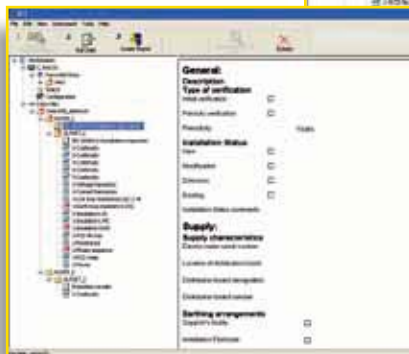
General:
Description
Type of verification
Initial verification
Periodic verification
Periodicity
Installation Status
New
Modification
Extension
Existing
Installation Status comments

Supply:
Supply characteristics
Electric meter serial number
Location of distribution board
Distribution board designation
Distribution board number

Earthing arrangements
Supplier's facility
Installation Electrode